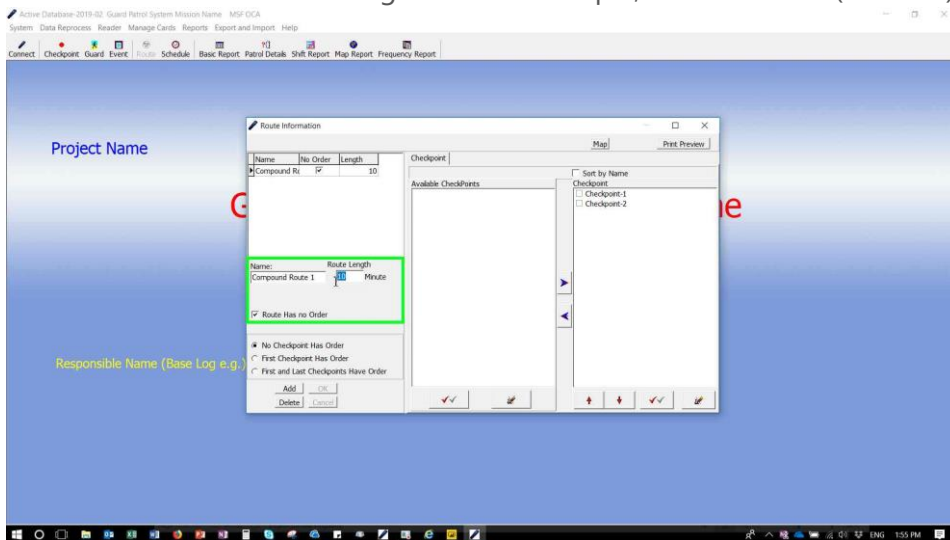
Active Database-2019-02 Guard Patrol System Mission Name MSF OCA

System Data Reprocess Reader Manage Cards Reports Export and Import Help

Connect Checkpoint Guard Event Route Schedule Basic Report Patrol Details Shift Report Map Report Frequency Report

Project Name

G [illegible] me

Responsible Name (Base Log e.g.)

Route Information

| Name | No Order | Length |
|---|---|---|
| Compound Ro | ☑ | 10 |

Name: Route Length

Compound Route 1 10 Minute

☑ Route Has no Order

◉ No Checkpoint Has Order
○ First Checkpoint Has Order
○ First and Last Checkpoints Have Order

Add OK
Delete Cancel

Map Print Preview

Checkpoint

☐ Sort by Name

Available CheckPoints

Checkpoint
☐ Checkpoint-1
☐ Checkpoint-2

ENG 1:55 PM